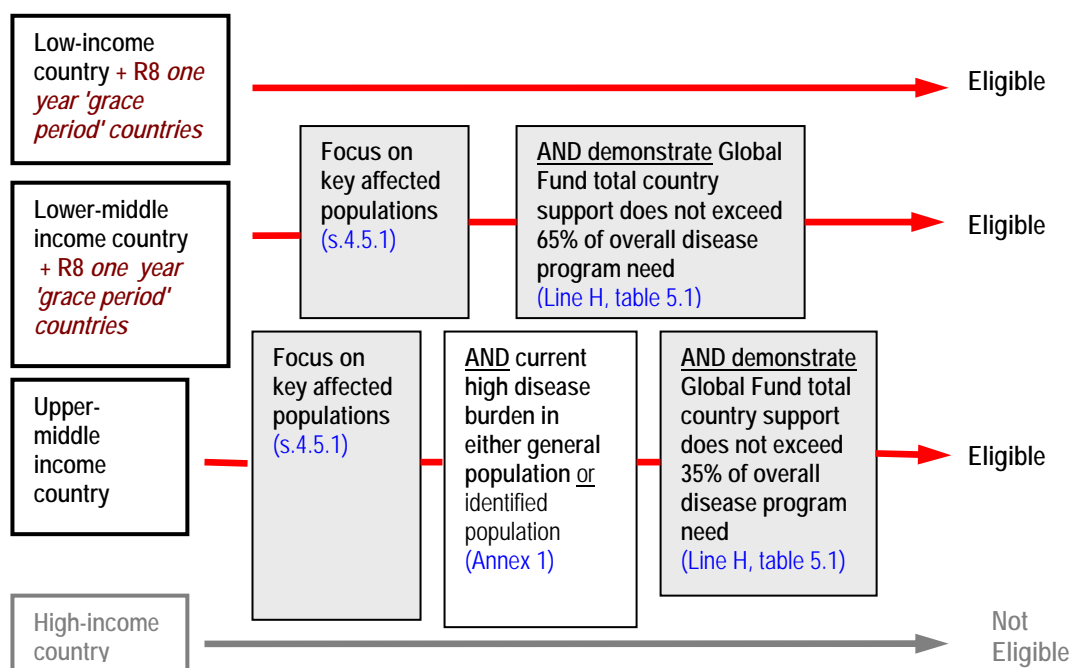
Low-income country + R8 *one year 'grace period' countries*

Eligible

Lower-middle income country + R8 *one year 'grace period' countries*

Focus on key affected populations (s.4.5.1)

AND demonstrate Global Fund total country support does not exceed 65% of overall disease program need (Line H, table 5.1)

Eligible

Upper-middle income country

Focus on key affected populations (s.4.5.1)

AND current high disease burden in either general population or identified population (Annex 1)

AND demonstrate Global Fund total country support does not exceed 35% of overall disease program need (Line H, table 5.1)

Eligible

High-income country

Not Eligible